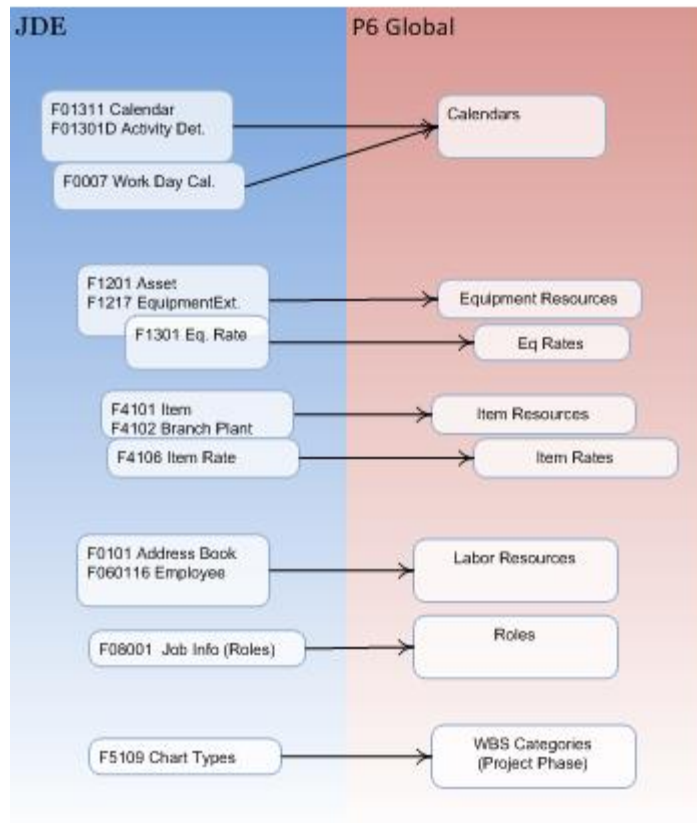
JDE

P6 Global

F01311 Calendar
F01301D Activity Det.

F0007 Work Day Cal.

Calendars

F1201 Asset
F1217 EquipmentExt.

F1301 Eq. Rate

Equipment Resources

Eq Rates

F4101 Item
F4102 Branch Plant

F4106 Item Rate

Item Resources

Item Rates

F0101 Address Book
F060116 Employee

Labor Resources

F08001 Job Info (Roles)

Roles

F5109 Chart Types

WBS Categories
(Project Phase)